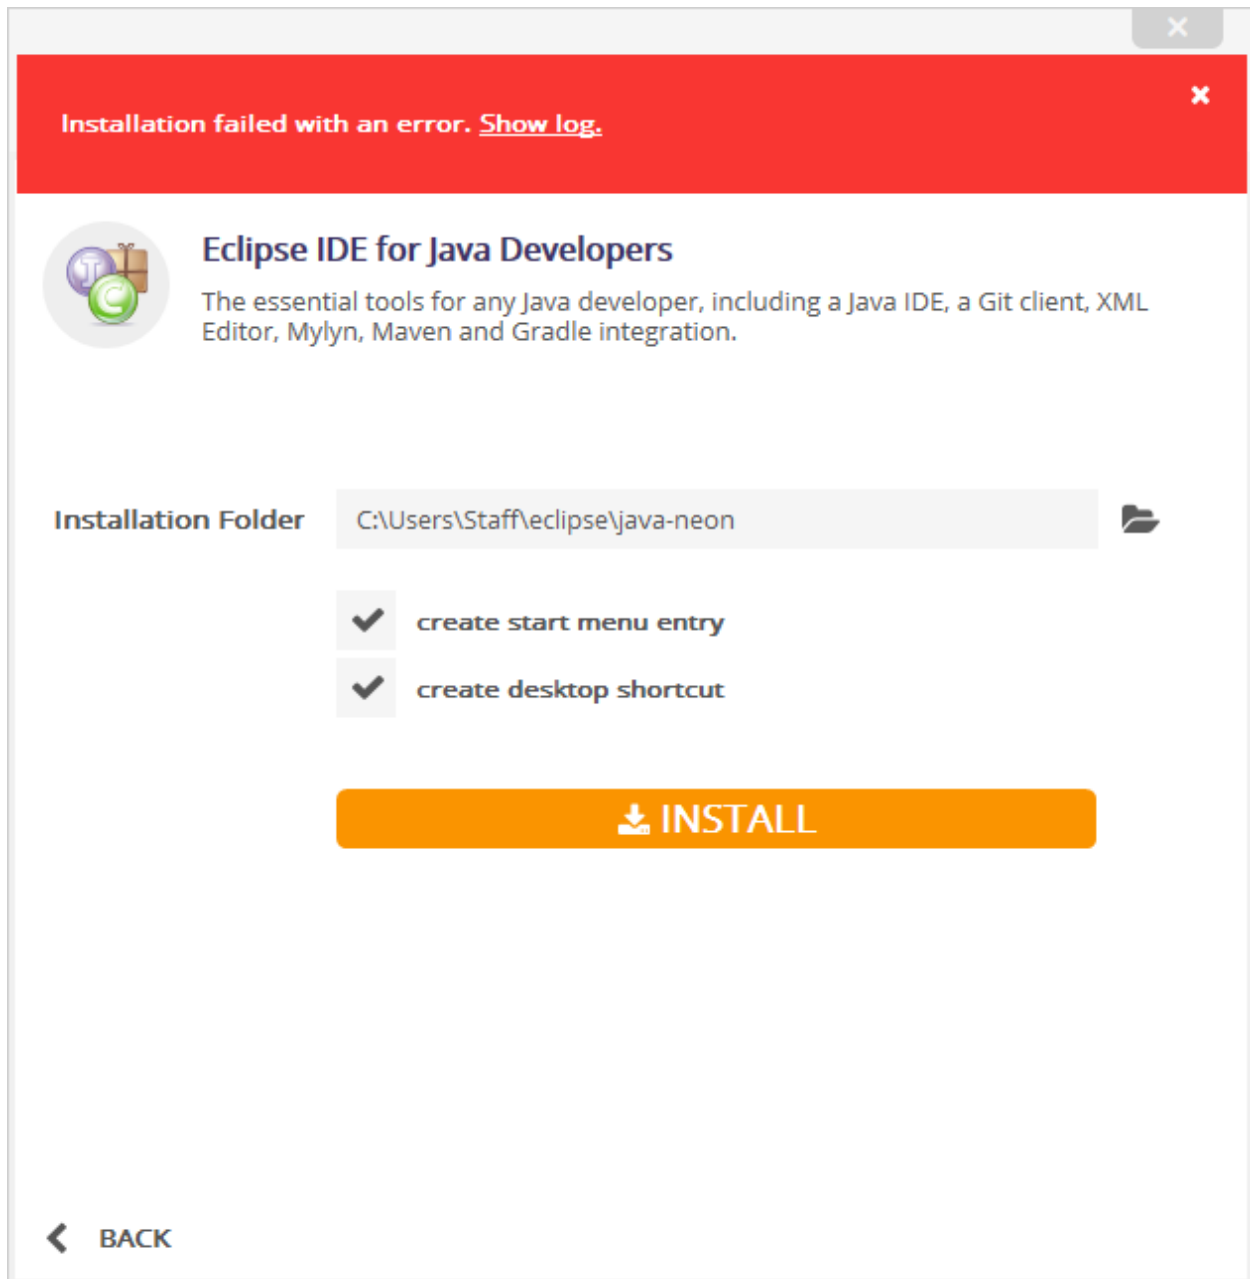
Installation failed with an error. Show log.

Eclipse IDE for Java Developers

The essential tools for any Java developer, including a Java IDE, a Git client, XML Editor, Mylyn, Maven and Gradle integration.

Installation Folder C:\Users\Staff\eclipse\java-neon

create start menu entry

create desktop shortcut

INSTALL

BACK